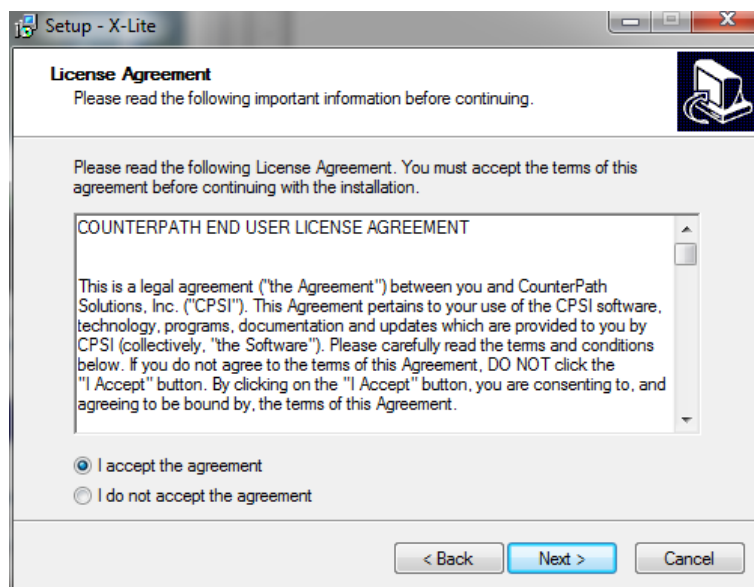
Setup - X-Lite

License Agreement
Please read the following important information before continuing.

Please read the following License Agreement. You must accept the terms of this agreement before continuing with the installation.

COUNTERPATH END USER LICENSE AGREEMENT

This is a legal agreement ("the Agreement") between you and CounterPath Solutions, Inc. ("CPSI"). This Agreement pertains to your use of the CPSI software, technology, programs, documentation and updates which are provided to you by CPSI (collectively, "the Software"). Please carefully read the terms and conditions below. If you do not agree to the terms of this Agreement, DO NOT click the "I Accept" button. By clicking on the "I Accept" button, you are consenting to, and agreeing to be bound by, the terms of this Agreement.

I accept the agreement
I do not accept the agreement

< Back
Next >
Cancel